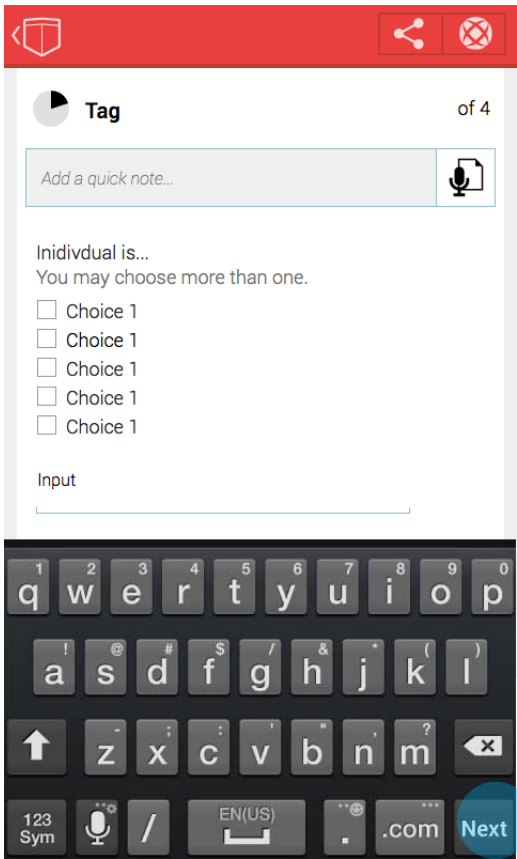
Tag

of 4

Add a quick note...

Inidivdual is...
You may choose more than one.

Choice 1
Choice 1
Choice 1
Choice 1
Choice 1

Input

1 q 2 w 3 e 4 r 5 t 6 y 7 u 8 i 9 o 0 p
! a @ s # d $ f / g & h * j ( k ) l
- z ; x : c ' v " b , n ? m
123 Sym / EN(US) . .com Next